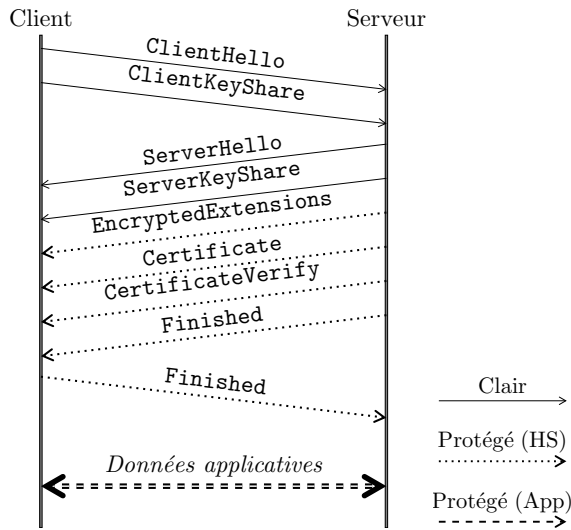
Client

Serveur

ClientHello

ClientKeyShare

ServerHello

ServerKeyShare

EncryptedExtensions

Certificate

CertificateVerify

Finished

Finished

Clair

Protégé (HS)

Données applicatives

Protégé (App)